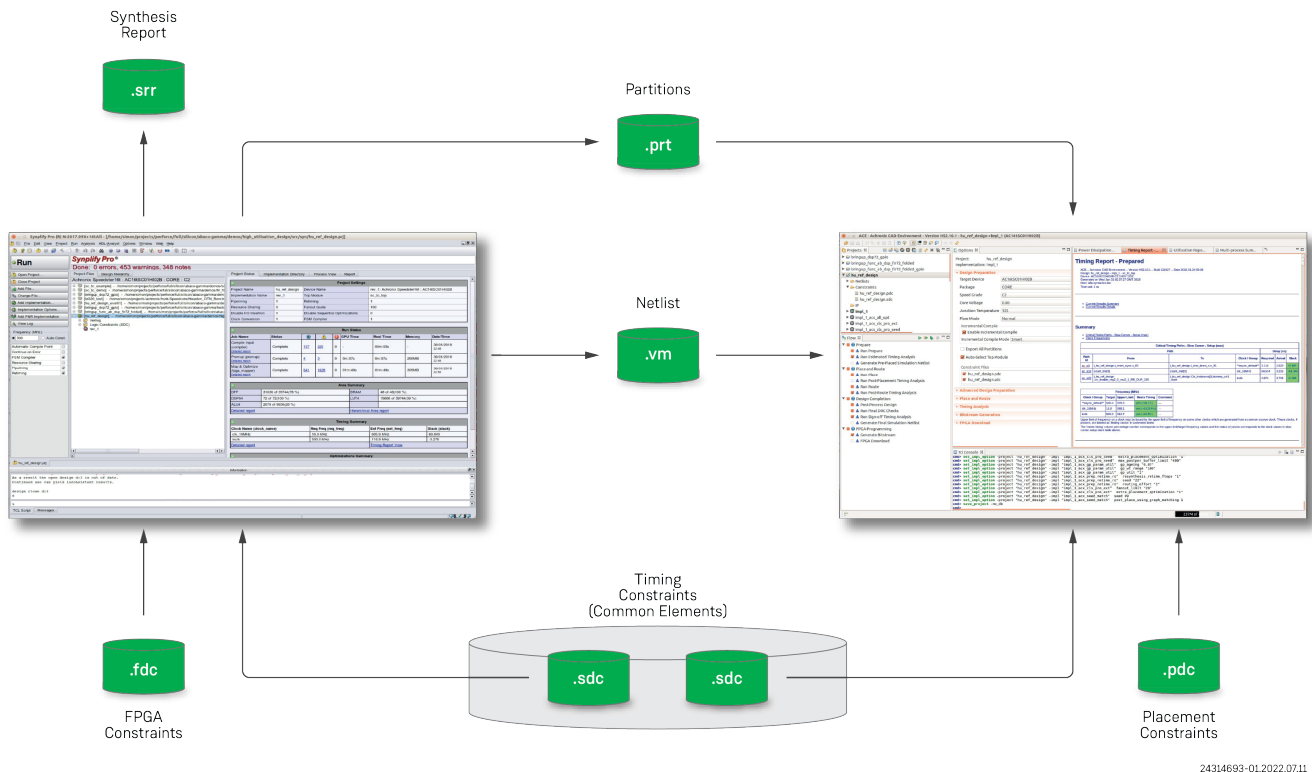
Synthesis Report

.srr

Partitions

.prt

Run

Synplify Pro

Done: 0 errors, 453 warnings, 348 notes

Netlist

.vm

Timing Report - Prepared

Timing Constraints (Common Elements)

.sdc

.sdc

.fdc

FPGA Constraints

.pdc

Placement Constraints

24314693-01.2022.07.11